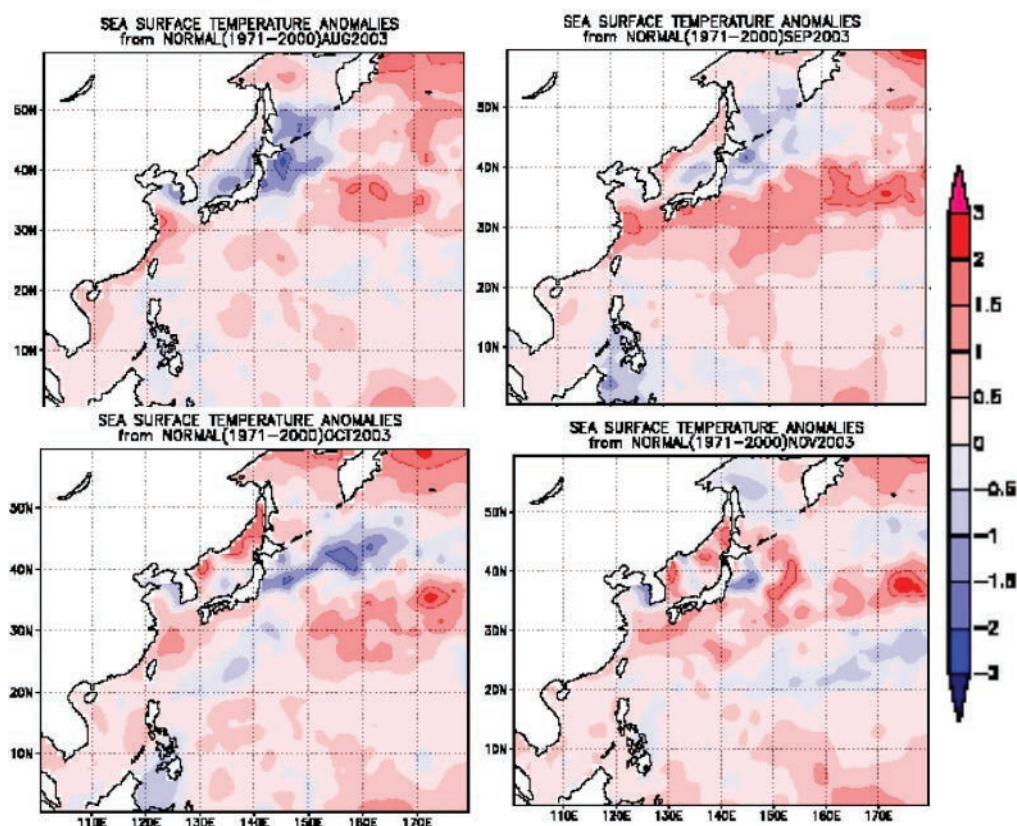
SEA SURFACE TEMPERATURE ANOMALIES
from NORMAL(1971–2000)AUG2003

50N
40N
30N
20N
10N

SEA SURFACE TEMPERATURE ANOMALIES
from NORMAL(1971–2000)SEP2003

50N
40N
30N
20N
10N

3
2
1.5
1
0.5
0
−0.5
−1
−1.5
−2
−3

SEA SURFACE TEMPERATURE ANOMALIES
from NORMAL(1971–2000)OCT2003

50N
40N
30N
20N
10N

110E 120E 130E 140E 150E 160E 170E

SEA SURFACE TEMPERATURE ANOMALIES
from NORMAL(1971–2000)NOV2003

50N
40N
30N
20N
10N

110E 120E 130E 140E 150E 160E 170E